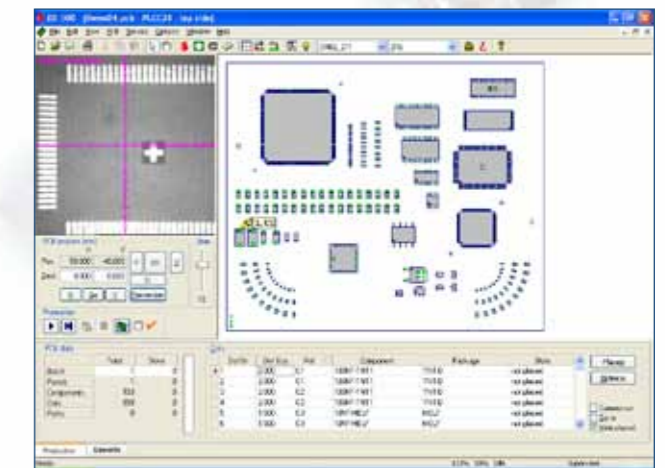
PCB position (mm)

Pos 50.000 -40.000

Dest 0.000 0.000

Generate

Production

PCB data

| | Total | Done |
|---|---|---|
| Board | 1 | 0 |
| Panels | 1 | 0 |
| Components | 550 | 0 |
| Dots | 850 | 0 |
| Points | 0 | 0 |

| | Dot No | Dot Size | Ref | Component | Package | State |
|---|---|---|---|---|---|---|
| 1 | 1 | 2.000 | C1 | | TV16 | not placed |
| 2 | 2 | 2.000 | C1 | | TV16 | not placed |
| 3 | 3 | 2.000 | C1 | | TV16 | not placed |
| 4 | 4 | 2.000 | C1 | | TV16 | not placed |
| 5 | 5 | 1.500 | C1 | | MELF | not placed |
| 6 | 6 | 1.500 | C1 | | MELF | not placed |

Placed

Release

Production Elements